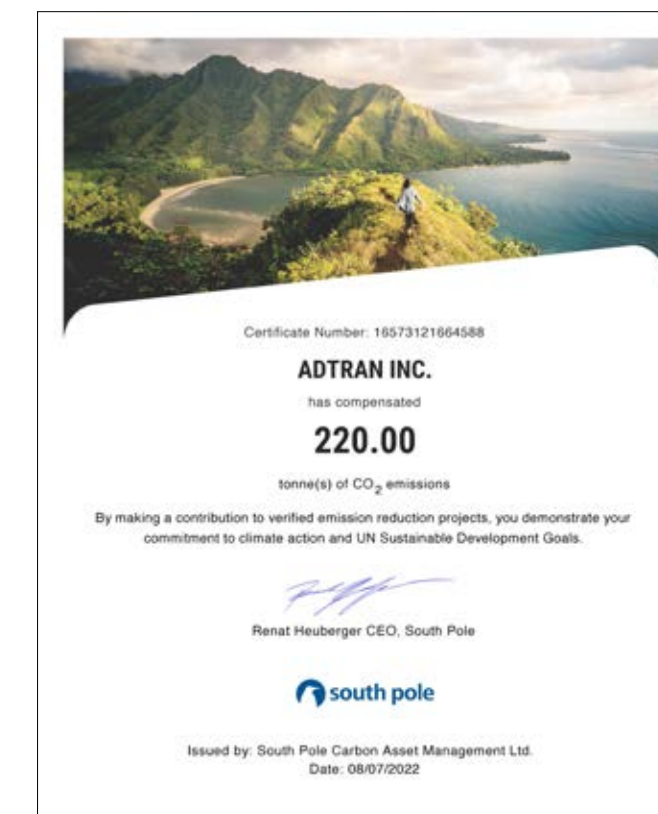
Certificate Number: 16573121664588

ADTRAN INC.

has compensated

220.00

tonne(s) of $CO_2$ emissions

By making a contribution to verified emission reduction projects, you demonstrate your commitment to climate action and UN Sustainable Development Goals.

Renat Heuberger CEO, South Pole

south pole

Issued by: South Pole Carbon Asset Management Ltd.
Date: 08/07/2022